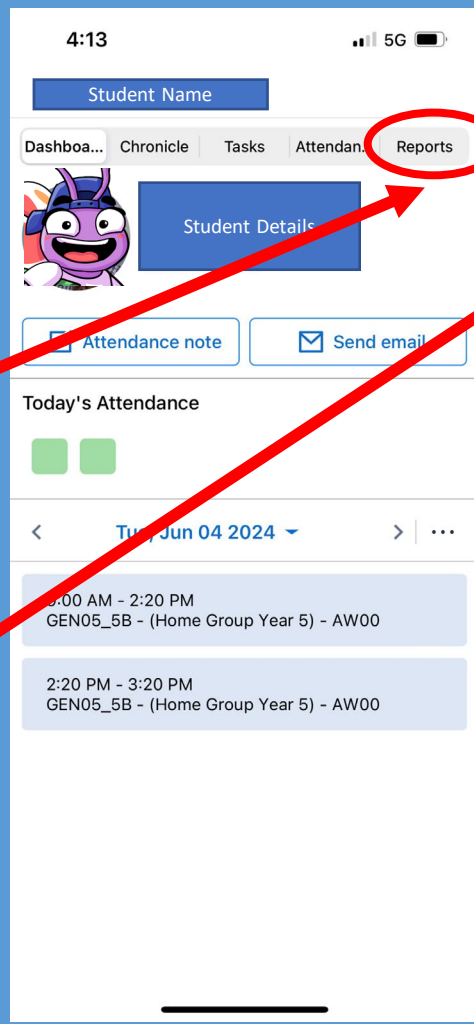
4:13

5G

Student Name

Dashboa... Chronicle Tasks Attendan... Reports

Student Details

Attendance note

Send email

Today's Attendance

Tu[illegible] Jun 04 2024

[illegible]:00 AM - 2:20 PM
GEN05_5B - (Home Group Year 5) - AW00

2:20 PM - 3:20 PM
GEN05_5B - (Home Group Year 5) - AW00